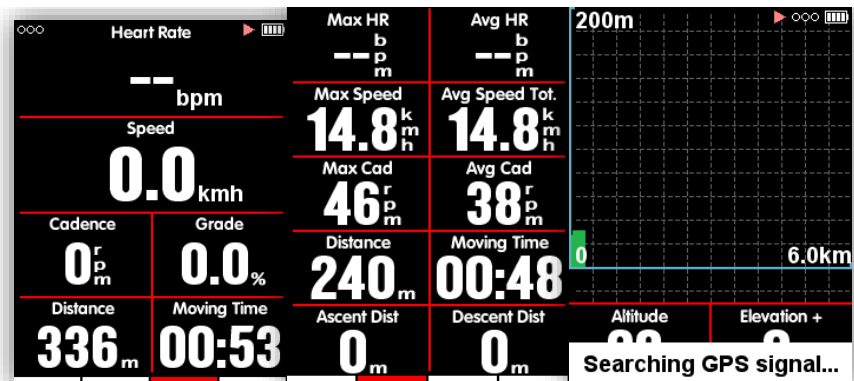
Heart Rate

--
bpm

Speed

0.0 kmh

Cadence

0 rpm

Grade

0.0 %

Distance

336 m

Moving Time

00:53

Max HR

-- bpm

Avg HR

-- bpm

Max Speed

14.8 kmh

Avg Speed Tot.

14.8 kmh

Max Cad

46 rpm

Avg Cad

38 rpm

Distance

240 m

Moving Time

00:48

Ascent Dist

0 m

Descent Dist

0 m

200m

0

6.0km

Altitude

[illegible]

Elevation +

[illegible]

Searching GPS signal...